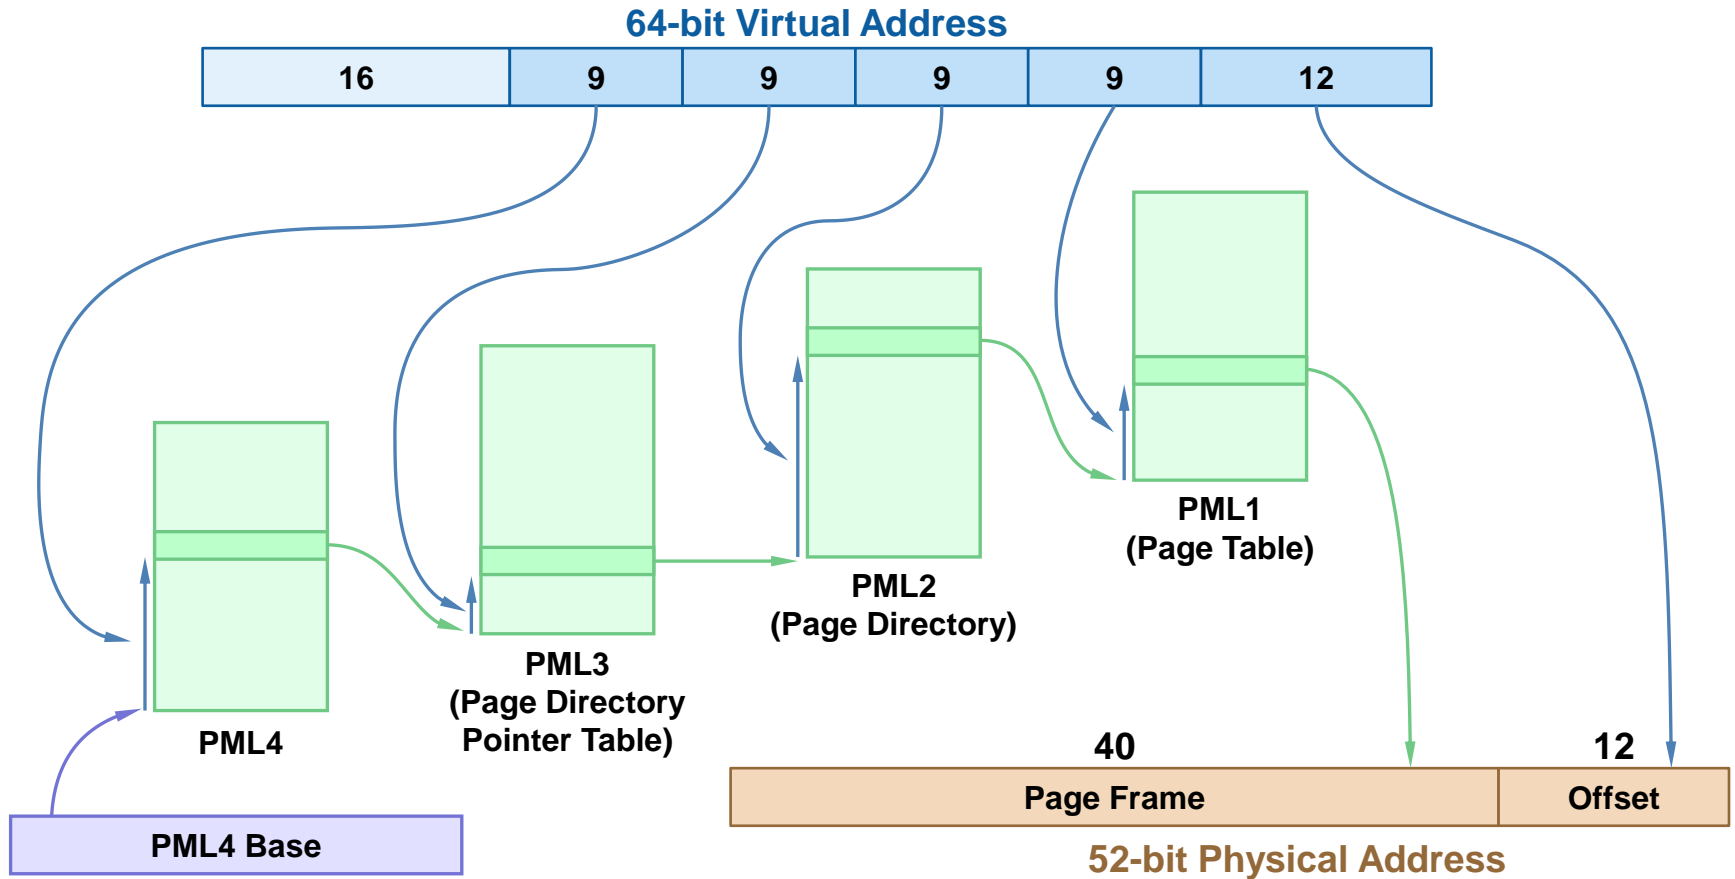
64-bit Virtual Address

| 16 | 9 | 9 | 9 | 9 | 12 |
|---|---|---|---|---|---|

PML1
(Page Table)

PML2
(Page Directory)

PML3
(Page Directory Pointer Table)

PML4

PML4 Base

40

12

| Page Frame | Offset |
|---|---|

52-bit Physical Address